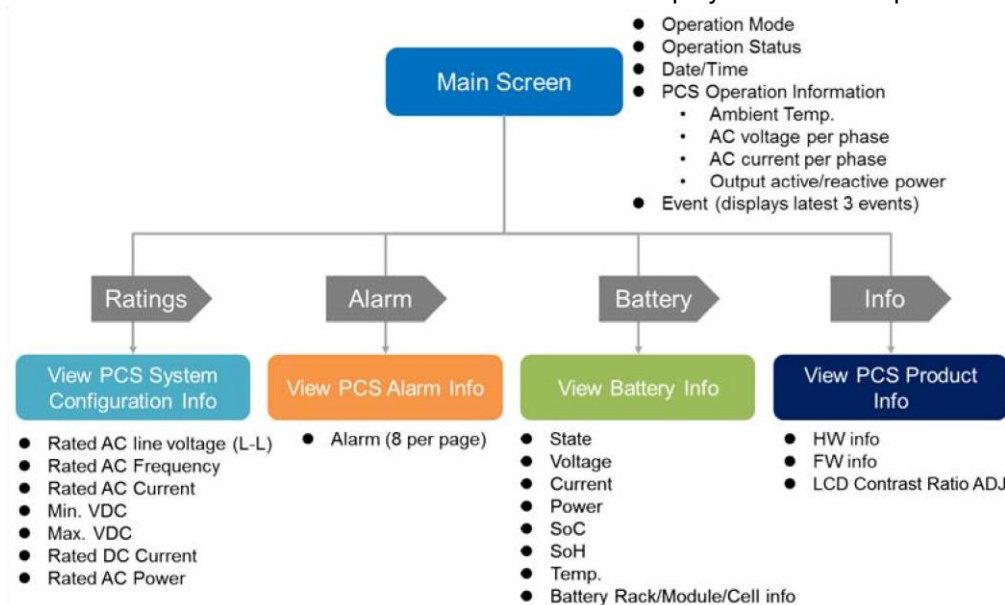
Main Screen

- Operation Mode
- Operation Status
- Date/Time
- PCS Operation Information
  - Ambient Temp.
  - AC voltage per phase
  - AC current per phase
  - Output active/reactive power
- Event (displays latest 3 events)

Ratings

Alarm

Battery

Info

View PCS System Configuration Info

- Rated AC line voltage (L-L)
- Rated AC Frequency
- Rated AC Current
- Min. VDC
- Max. VDC
- Rated DC Current
- Rated AC Power

View PCS Alarm Info

- Alarm (8 per page)

View Battery Info

- State
- Voltage
- Current
- Power
- SoC
- SoH
- Temp.
- Battery Rack/Module/Cell info

View PCS Product Info

- HW info
- FW info
- LCD Contrast Ratio ADJ